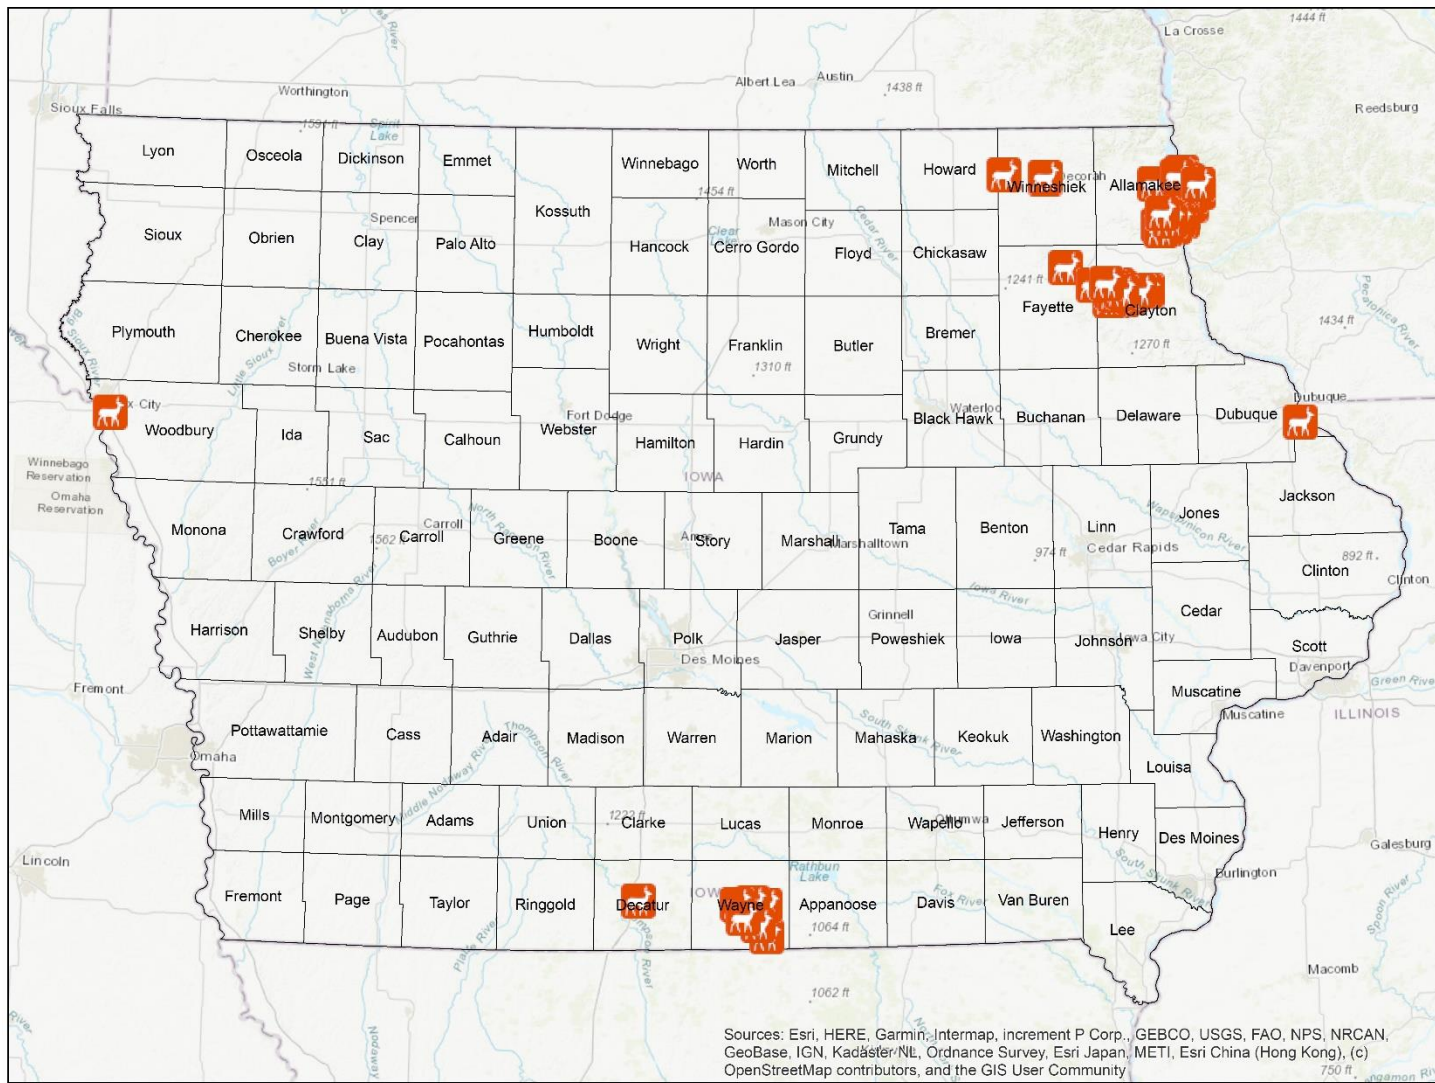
La Crosse
1444 ft
Worthington
Albert Lea
Austin
1438 ft
Reedsburg
Sioux Falls
Lyon
Osceola
Dickinson
Emmet
Winnebago
Worth
Mitchell
Howard
Winneshiek
Decorah
Allamakee
Spirit Lake
1591 ft
1454 ft
Kossuth
Spencer
Mason City
Sioux
Obrien
Clay
Palo Alto
Hancock
Clear Lake
Cerro Gordo
Floyd
Chickasaw
Cedar River
1241 ft
Fayette
Clayton
Plymouth
Cherokee
Buena Vista
Pocahontas
Humboldt
Wright
Franklin
Butler
Bremer
1434 ft
1270 ft
Storm Lake
1310 ft
Sioux City
Woodbury
Ida
Sac
Calhoun
Fort Dodge
Webster
Hamilton
Hardin
Grundy
Waterloo
Black Hawk
Buchanan
Delaware
Dubuque
Dubuque
Winnebago Reservation
Omaha Reservation
1551 ft
IOWA
Jackson
Monona
Crawford
Carroll
1562 Carroll
Greene
Boone
Ames
Story
Marshall
Marshalltown
Tama
Benton
Linn
Cedar Rapids
Jones
974 ft
892 ft
Clinton
Clinton
Harrison
Shelby
Audubon
Guthrie
Dallas
Polk
Des Moines
Jasper
Grinnell
Poweshiek
Iowa
Johnson
Iowa City
Cedar
Scott
Davenport
Fremont
Muscatine
Muscatine
ILLINOIS
Pottawattamie
Omaha
Cass
Adair
Madison
Warren
Marion
Mahaska
Keokuk
Washington
Louisa
Mills
Montgomery
Adams
Union
1223 ft
Clarke
Lucas
Monroe
Wapello
Ottumwa
Jefferson
Henry
Des Moines
Galesburg
Lincoln
Burlington
Rathbun Lake
Fremont
Page
Taylor
Ringgold
Decatur
Wayne
Appanoose
Davis
Van Buren
1064 ft
Lee
Macomb
1062 ft
Sources: Esri, HERE, Garmin, Intermap, increment P Corp., GEBCO, USGS, FAO, NPS, NRCAN, GeoBase, IGN, Kadaster NL, Ordnance Survey, Esri Japan, METI, Esri China (Hong Kong), (c) OpenStreetMap contributors, and the GIS User Community
750 ft